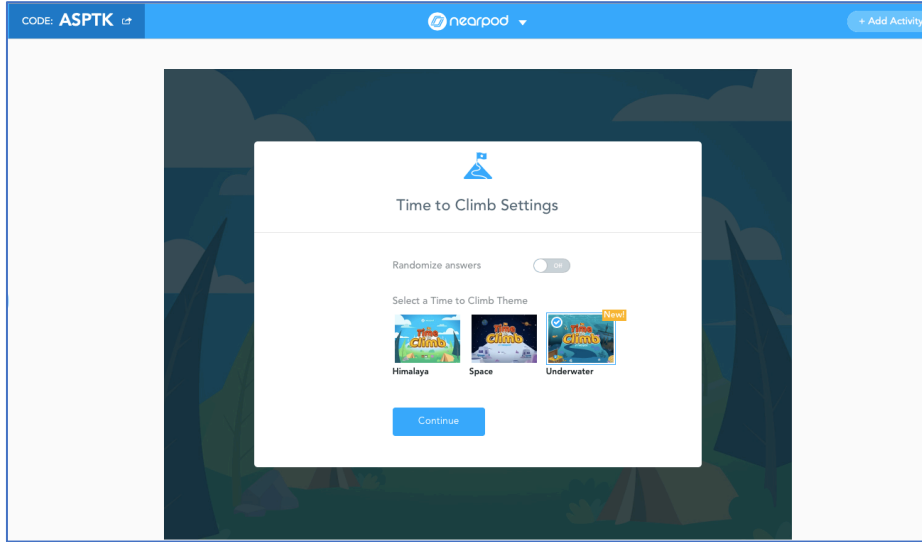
CODE: ASPTK

nearpod

+ Add Activity

Time to Climb Settings

Randomize answers

OFF

Select a Time to Climb Theme

Time to Climb

Himalaya

Time to Climb

Space

Time to Climb

New!

Underwater

Continue